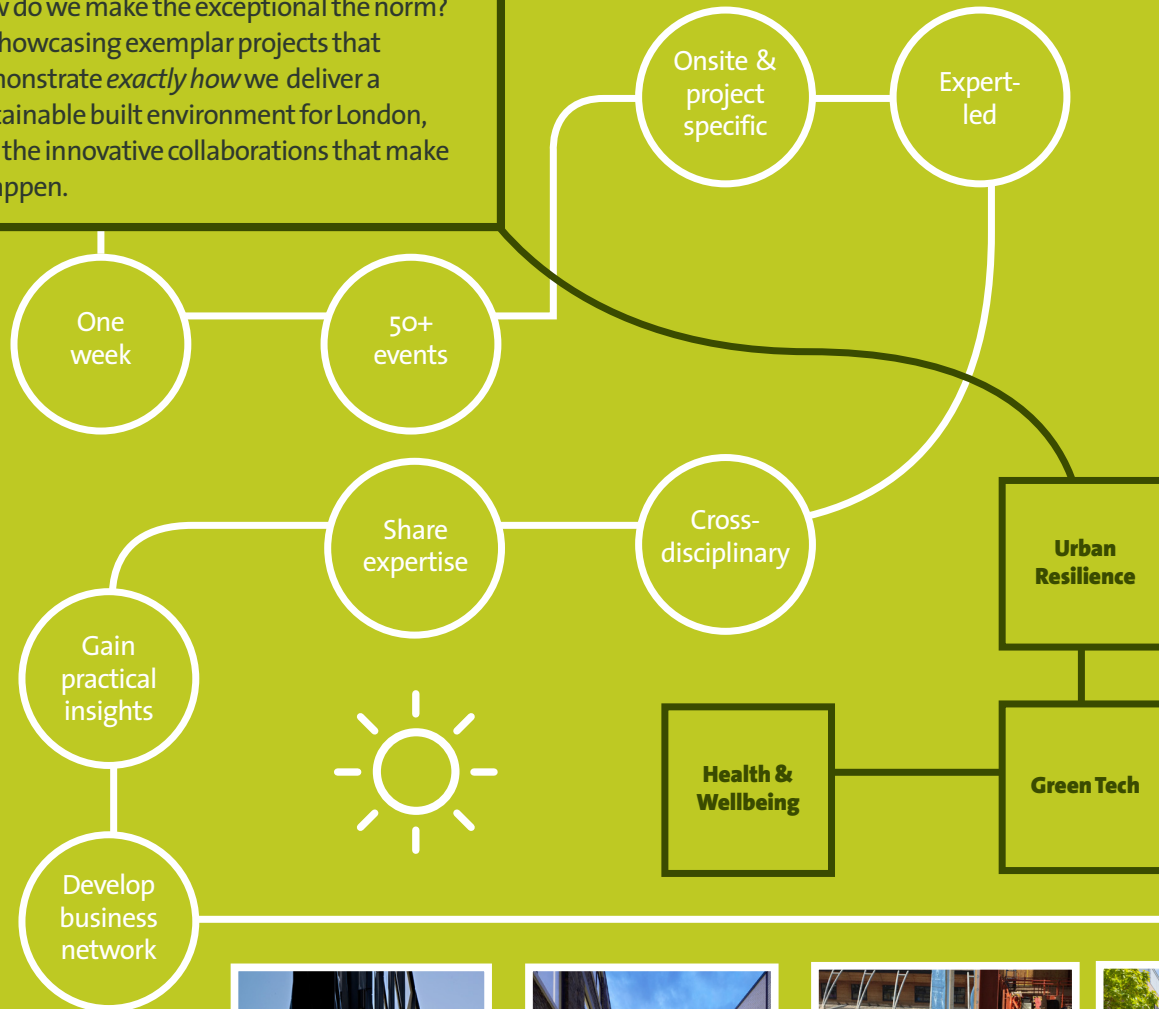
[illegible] do we make the exceptional the norm? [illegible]howcasing exemplar projects that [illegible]monstrate *exactly how* we deliver a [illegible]tainable built environment for London, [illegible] the innovative collaborations that make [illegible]appen.

Onsite & project specific

Expert-led

One week

50+ events

Share expertise

Cross-disciplinary

Urban Resilience

Gain practical insights

Health & Wellbeing

Green Tech

Develop business network